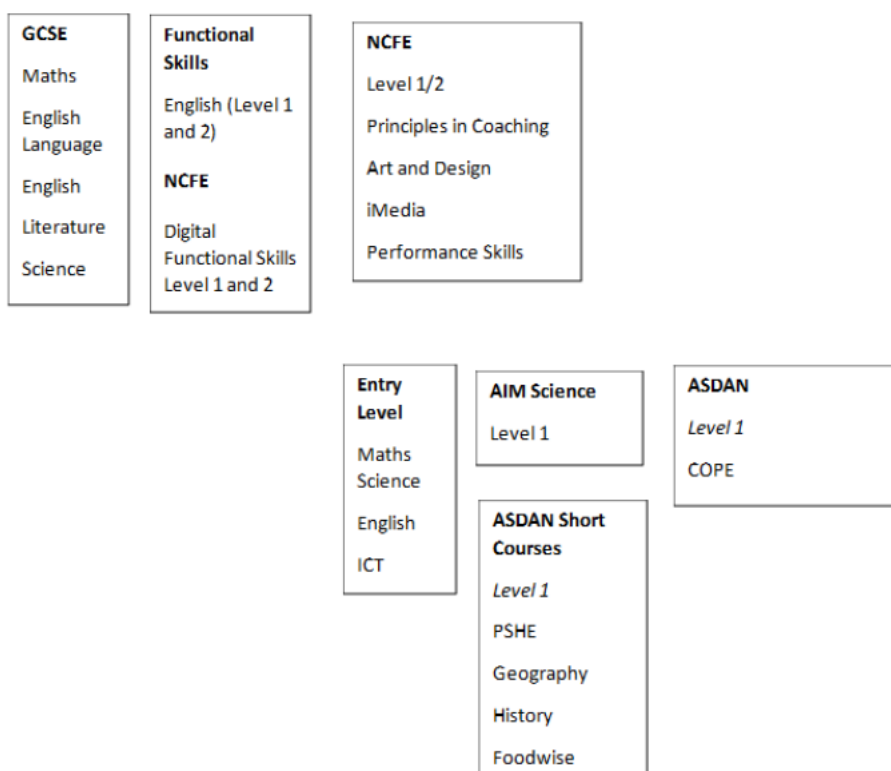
GCSE

Maths

English Language

English

Literature

Science

Functional Skills

English (Level 1 and 2)

NCFE

Digital Functional Skills Level 1 and 2

NCFE

Level 1/2

Principles in Coaching

Art and Design

iMedia

Performance Skills

Entry Level

Maths Science

English

ICT

AIM Science

Level 1

ASDAN Short Courses

Level 1

PSHE

Geography

History

Foodwise

ASDAN

Level 1

COPE